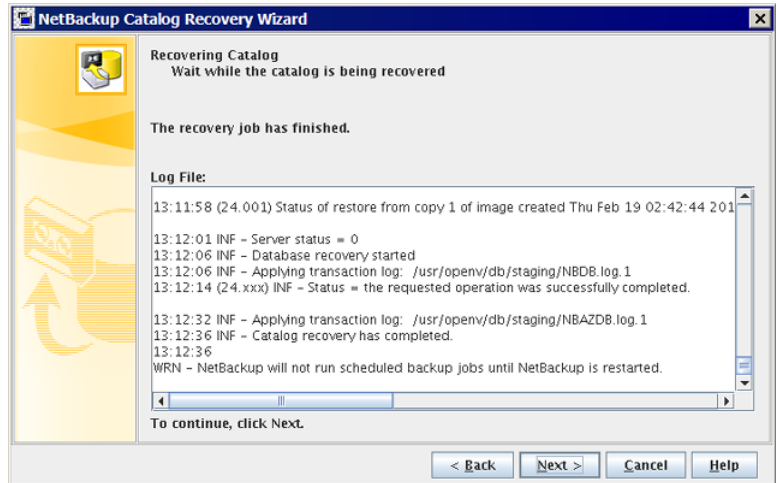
NetBackup Catalog Recovery Wizard

Recovering Catalog
Wait while the catalog is being recovered

The recovery job has finished.

Log File:

13:11:58 (24.001) Status of restore from copy 1 of image created Thu Feb 19 02:42:44 201

13:12:01 INF - Server status = 0
13:12:06 INF - Database recovery started
13:12:06 INF - Applying transaction log: /usr/openv/db/staging/NBDB.log.1
13:12:14 (24.xxx) INF - Status = the requested operation was successfully completed.

13:12:32 INF - Applying transaction log: /usr/openv/db/staging/NBAZDB.log.1
13:12:36 INF - Catalog recovery has completed.
13:12:36
WRN - NetBackup will not run scheduled backup jobs until NetBackup is restarted.

To continue, click Next.

< Back | Next > | Cancel | Help